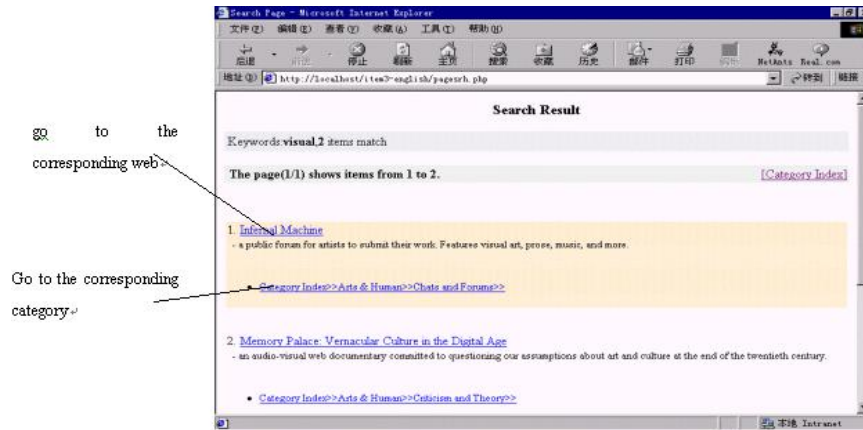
go to the corresponding web↵

Go to the corresponding category↵

Search Page - Microsoft Internet Explorer

文件(F) 编辑(E) 查看(V) 收藏(A) 工具(T) 帮助(H)

后退 前进 停止 刷新 主页 搜索 收藏 历史 邮件 打印 编辑 NetAnts Real.com

地址(D) http://localhost/item3-english/pagesrh.php 转到 链接

Search Result

Keywords:visual,2 items match

The page(1/1) shows items from 1 to 2.

[Category Index]

1. Infernal Machine
- a public forum for artists to submit their work. Features visual art, prose, music, and more.

• Category Index>>Arts & Human>>Chats and Forums>>

2. Memory Palace: Vernacular Culture in the Digital Age
- an audio-visual web documentary committed to questioning our assumptions about art and culture at the end of the twentieth century.

• Category Index>>Arts & Human>>Criticism and Theory>>

本地 Intranet